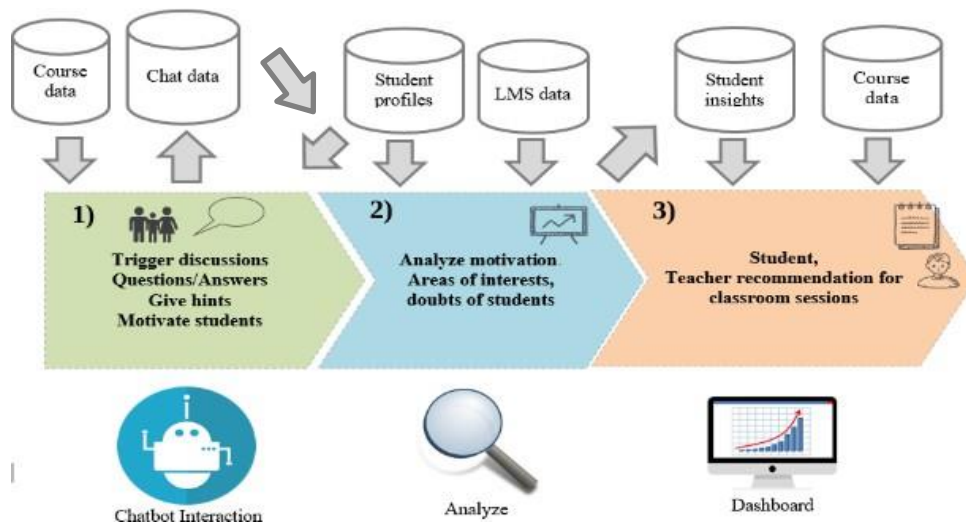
Course data

Chat data

Student profiles

LMS data

Student insights

Course data

1)

Trigger discussions
Questions/Answers
Give hints
Motivate students

2)

Analyze motivation
Areas of interests,
doubts of students

3)

Student,
Teacher recommendation for classroom sessions

Chatbot Interaction

Analyze

Dashboard